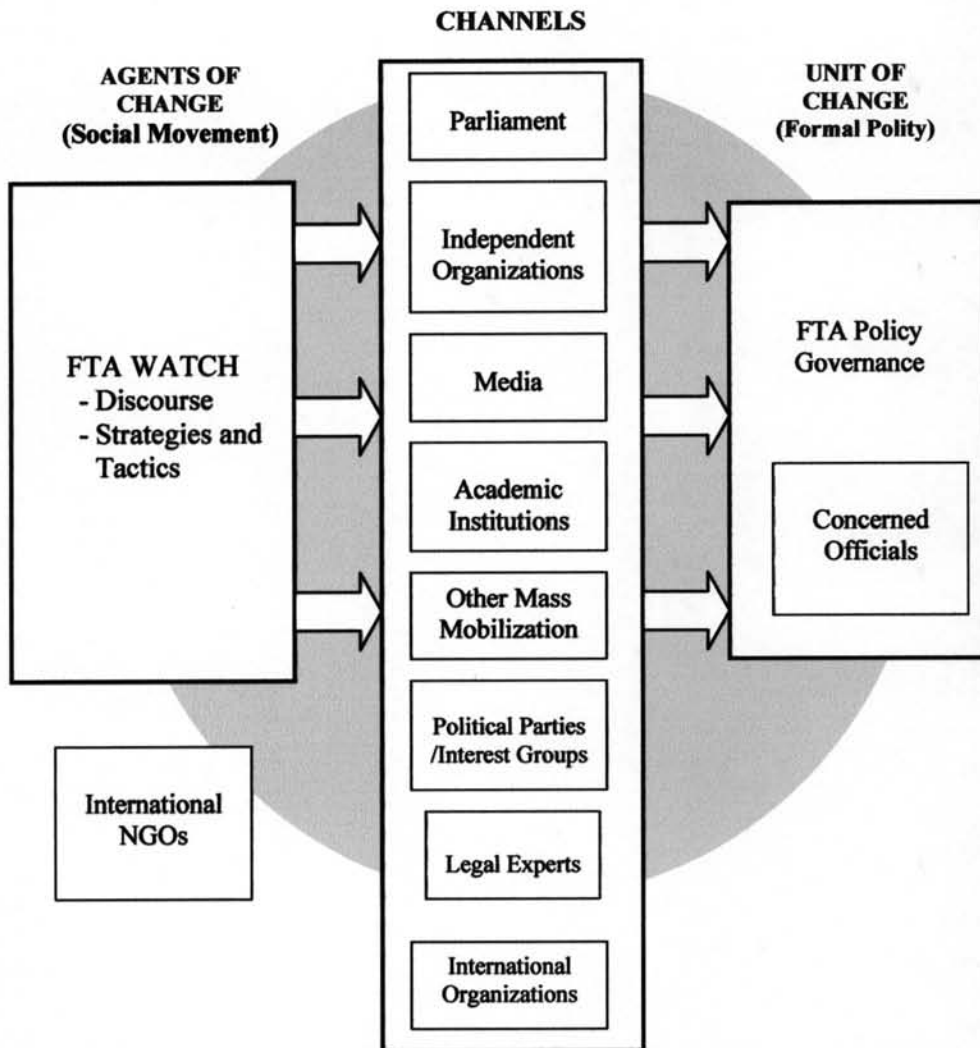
CHANNELS

AGENTS OF CHANGE (Social Movement)

UNIT OF CHANGE (Formal Polity)

Parliament

Independent Organizations

Media

Academic Institutions

Other Mass Mobilization

Political Parties /Interest Groups

Legal Experts

International Organizations

FTA WATCH
- Discourse
- Strategies and Tactics

International NGOs

FTA Policy Governance

Concerned Officials